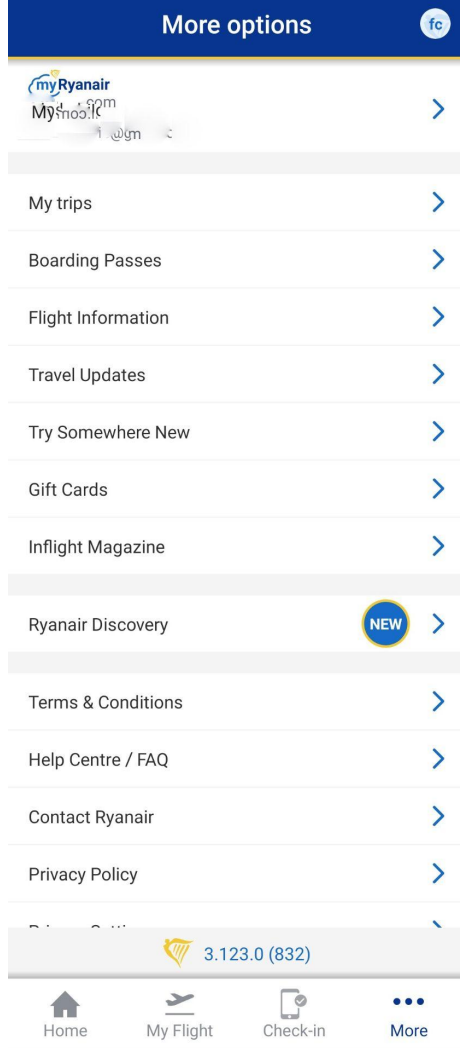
More options

fc

myRyanair
My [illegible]
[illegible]

My trips

Boarding Passes

Flight Information

Travel Updates

Try Somewhere New

Gift Cards

Inflight Magazine

Ryanair Discovery NEW

Terms & Conditions

Help Centre / FAQ

Contact Ryanair

Privacy Policy

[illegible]

3.123.0 (832)

Home My Flight Check-in More